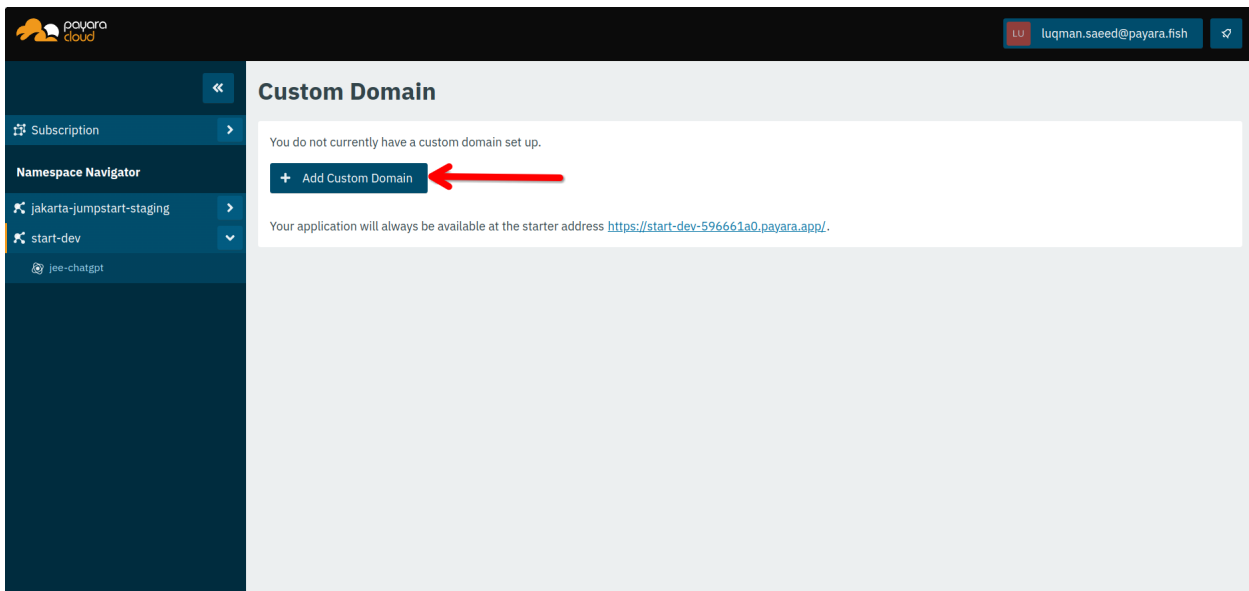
payara cloud

LU luqman.saeed@payara.fish

«

Subscription

Namespace Navigator

jakarta-jumpstart-staging

start-dev

jee-chatgpt

Custom Domain

You do not currently have a custom domain set up.

+ Add Custom Domain

Your application will always be available at the starter address https://start-dev-596661a0.payara.app/.